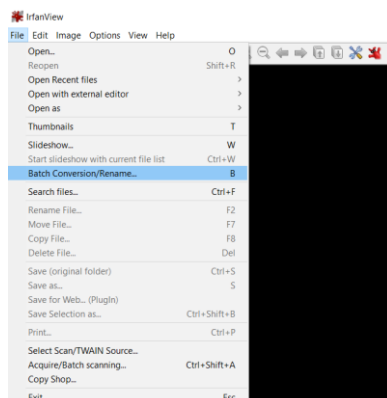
IrfanView
File Edit Image Options View Help

Open... O
Reopen Shift+R
Open Recent files
Open with external editor
Open as

Thumbnails T

Slideshow... W
Start slideshow with current file list Ctrl+W
Batch Conversion/Rename... B

Search files... Ctrl+F

Rename File... F2
Move File... F7
Copy File... F8
Delete File... Del

Save (original folder) Ctrl+S
Save as... S
Save for Web... (PlugIn)
Save Selection as... Ctrl+Shift+B

Print... Ctrl+P

Select Scan/TWAIN Source...
Acquire/Batch scanning... Ctrl+Shift+A
Copy Shop...

Exit Esc